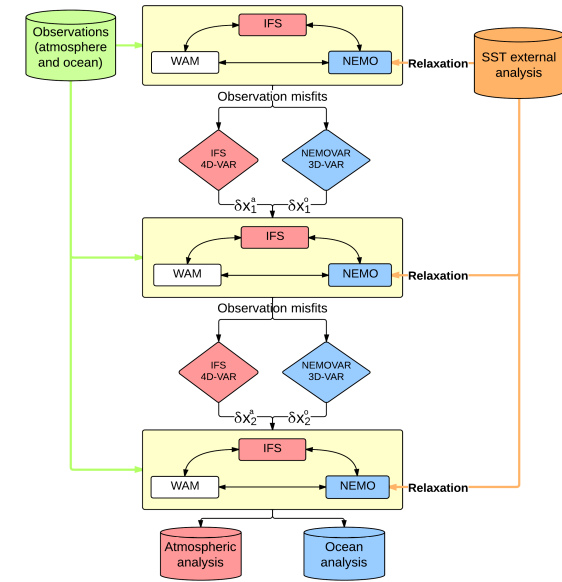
Observations (atmosphere and ocean)

IFS

WAM

NEMO

Relaxation

SST external analysis

Observation misfits

IFS 4D-VAR

NEMOVAR 3D-VAR

$\delta x_1^a$ $\delta x_1^o$

IFS

WAM

NEMO

Relaxation

Observation misfits

IFS 4D-VAR

NEMOVAR 3D-VAR

$\delta x_2^a$ $\delta x_2^o$

IFS

WAM

NEMO

Relaxation

Atmospheric analysis

Ocean analysis